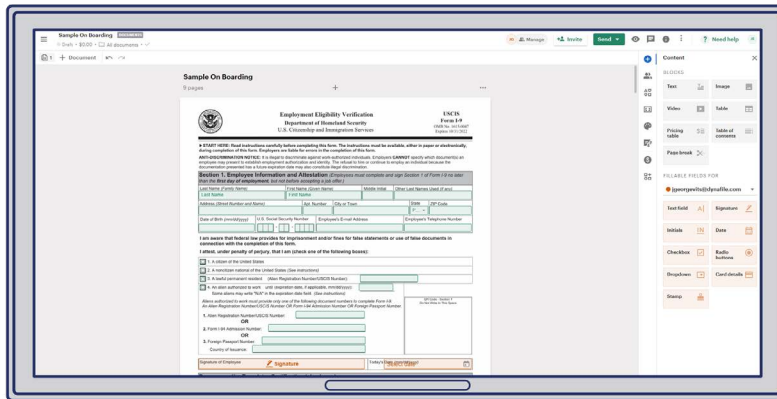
Sample On Boarding
Draft · $0.00 · All documents
1 + Document
Manage Invite Send Need help
Sample On Boarding
9 pages
Employment Eligibility Verification
Department of Homeland Security
U.S. Citizenship and Immigration Services
USCIS
Form I-9
OMB No. 1615-0047
Expires 10/31/2022
► START HERE: Read instructions carefully before completing this form. The instructions must be available, either in paper or electronically, during completion of this form. Employers are liable for errors in the completion of this form.
ANTI-DISCRIMINATION NOTICE: It is illegal to discriminate against work-authorized individuals. Employers CANNOT specify which document(s) an employee may present to establish employment authorization and identity. The refusal to hire or continue to employ an individual because the documentation presented has a future expiration date may also constitute illegal discrimination.
Section 1. Employee Information and Attestation (Employees must complete and sign Section 1 of Form I-9 no later than the first day of employment, but not before accepting a job offer.)
Last Name (Family Name) | First Name (Given Name) | Middle Initial | Other Last Names Used (if any)
Last Name | First Name
Address (Street Number and Name) | Apt. Number | City or Town | State | ZIP Code
Date of Birth (mm/dd/yyyy) | U.S. Social Security Number | Employee's E-mail Address | Employee's Telephone Number
I am aware that federal law provides for imprisonment and/or fines for false statements or use of false documents in connection with the completion of this form.
I attest, under penalty of perjury, that I am (check one of the following boxes):
1. A citizen of the United States
2. A noncitizen national of the United States (See instructions)
3. A lawful permanent resident (Alien Registration Number/USCIS Number):
4. An alien authorized to work until (expiration date, if applicable, mm/dd/yyyy):
Some aliens may write "N/A" in the expiration date field. (See instructions)
Aliens authorized to work must provide only one of the following document numbers to complete Form I-9: An Alien Registration Number/USCIS Number OR Form I-94 Admission Number OR Foreign Passport Number.
1. Alien Registration Number/USCIS Number:
OR
2. Form I-94 Admission Number:
OR
3. Foreign Passport Number:
Country of Issuance:
QR Code - Section 1
Do Not Write In This Space
Signature of Employee
Signature
Today's Date (mm/dd/yyyy)
Select date
Content
BLOCKS
Text
Image
Video
Table
Pricing table
Table of contents
Page break
FILLABLE FIELDS FOR
jperezwilts@pfprofile.com
Text field
Signature
Initials
Date
Checkbox
Radio buttons
Dropdown
Card details
Stamp